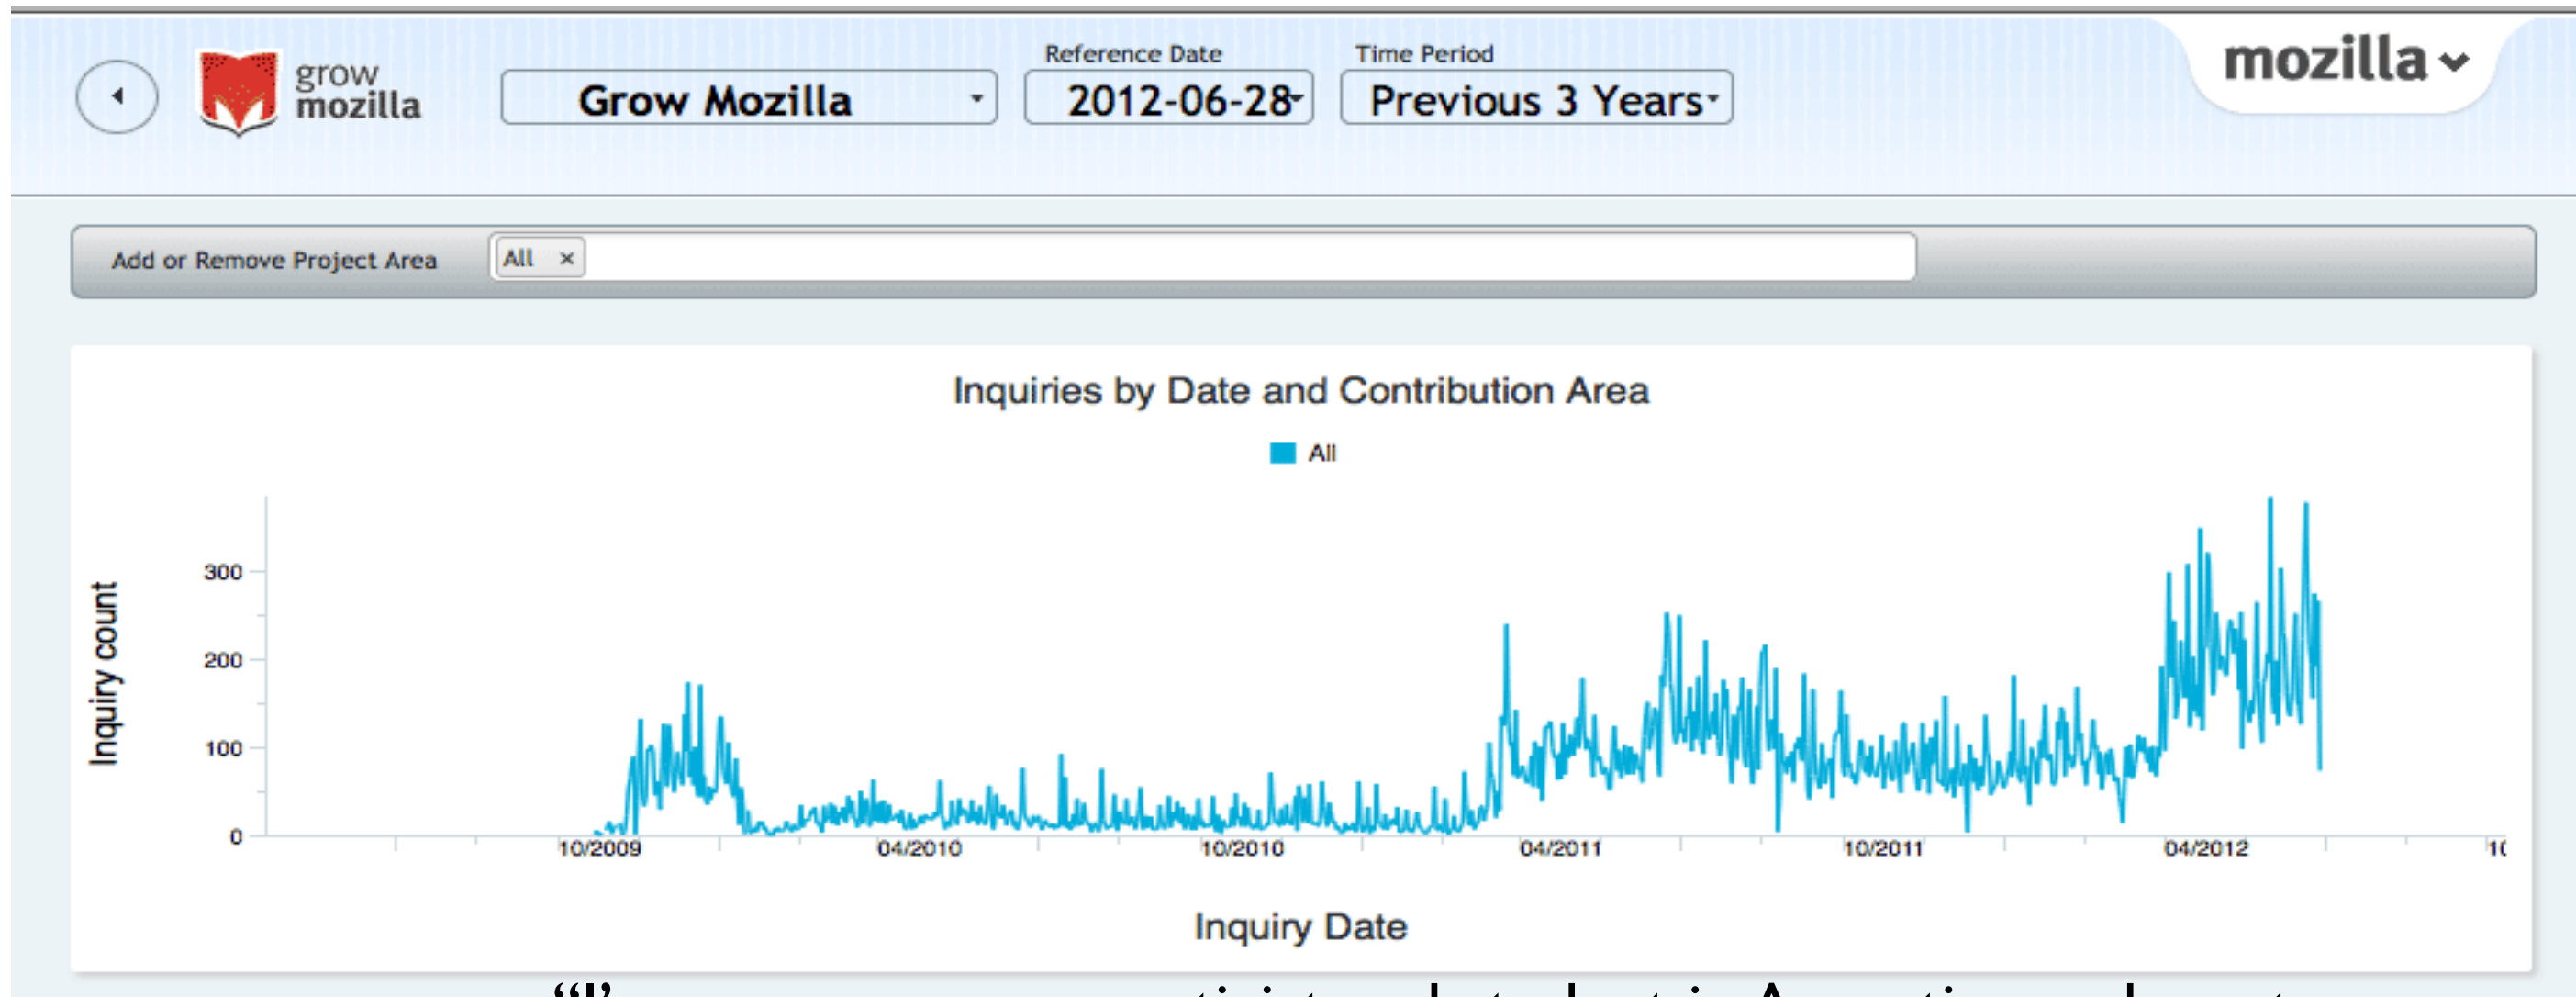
grow mozilla

Grow Mozilla

Reference Date
2012-06-28

Time Period
Previous 3 Years

mozilla

Add or Remove Project Area
All ×

Inquiries by Date and Contribution Area

All

Inquiry count

300
200
100
0

10/2009
04/2010
10/2010
04/2011
10/2011
04/2012
1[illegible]

Inquiry Date

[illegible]